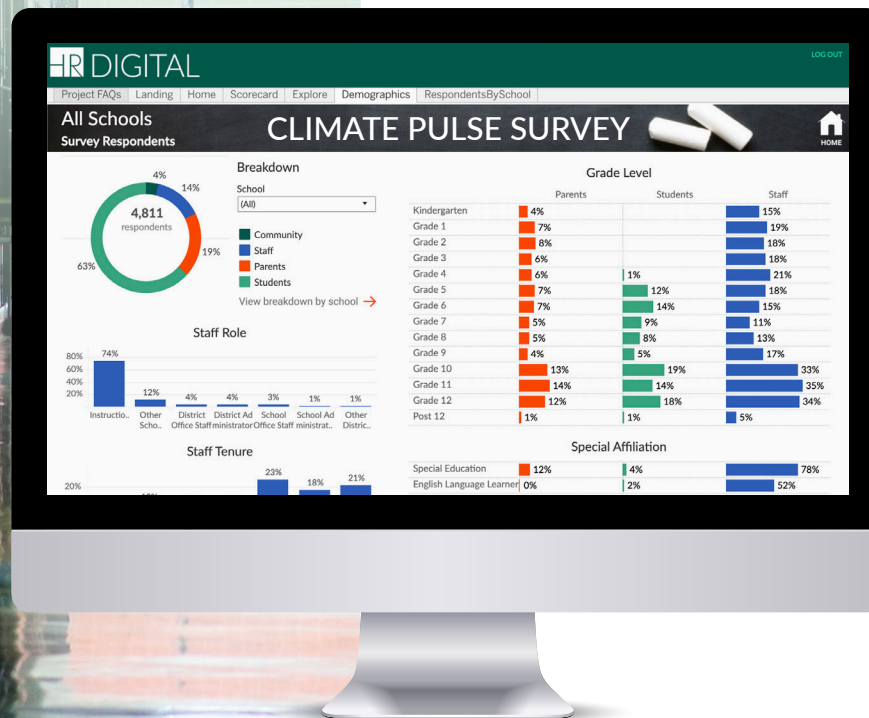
HR DIGITAL

LOG OUT

Project FAQs | Landing | Home | Scorecard | Explore | Demographics | RespondentsBySchool

All Schools
Survey Respondents

CLIMATE PULSE SURVEY

HOME

4,811
respondents

4%
14%
19%
63%

Breakdown

School
(All)

Community
Staff
Parents
Students

View breakdown by school →

Staff Role

80%
60%
40%
20%

74%
12%
4%
4%
3%
1%
1%

Instructio.. | Other Scho.. | District Office Staff | District Ad ministrator | School Office Staff | School Ad ministrat.. | Other Distric..

Staff Tenure

20%
23%
18%
21%

Grade Level

| | Parents | Students | Staff |
|---|---|---|---|
| Kindergarten | 4% | | 15% |
| Grade 1 | 7% | | 19% |
| Grade 2 | 8% | | 18% |
| Grade 3 | 6% | | 18% |
| Grade 4 | 6% | 1% | 21% |
| Grade 5 | 7% | 12% | 18% |
| Grade 6 | 7% | 14% | 15% |
| Grade 7 | 5% | 9% | 11% |
| Grade 8 | 5% | 8% | 13% |
| Grade 9 | 4% | 5% | 17% |
| Grade 10 | 13% | 19% | 33% |
| Grade 11 | 14% | 14% | 35% |
| Grade 12 | 12% | 18% | 34% |
| Post 12 | 1% | 1% | 5% |

Special Affiliation

| | | | |
|---|---|---|---|
| Special Education | 12% | 4% | 78% |
| English Language Learner | 0% | 2% | 52% |